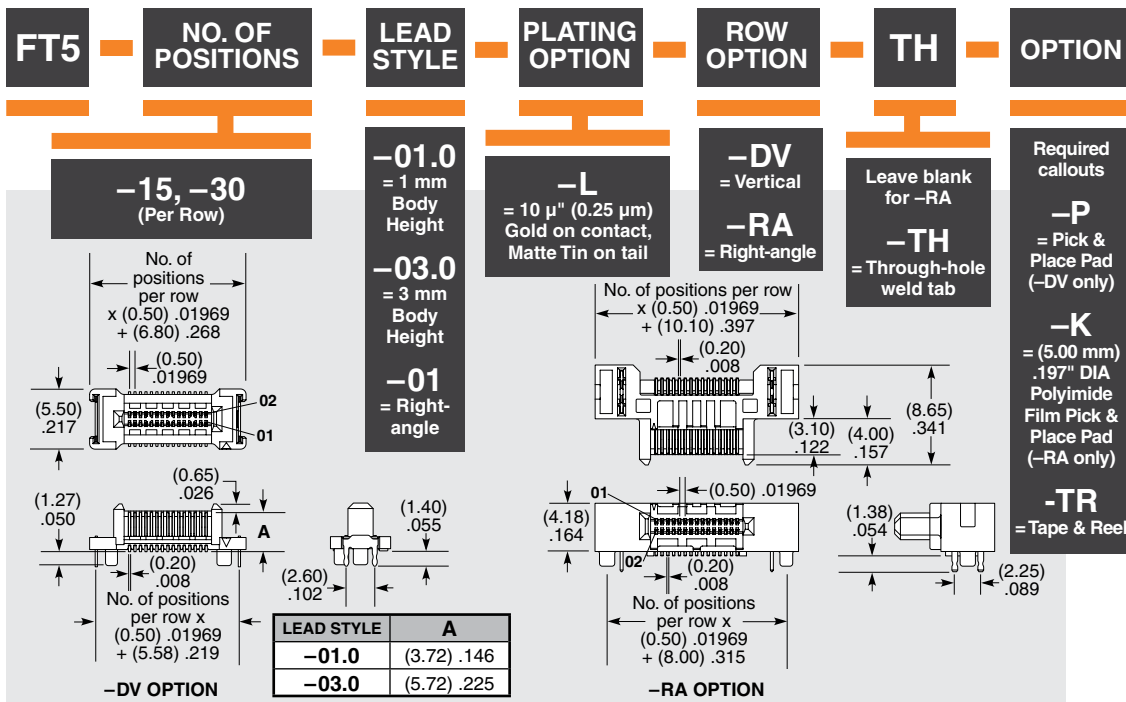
FT5 – NO. OF POSITIONS – LEAD STYLE – PLATING OPTION – ROW OPTION – TH – OPTION

–15, –30
(Per Row)

–01.0
= 1 mm Body Height

–03.0
= 3 mm Body Height

–01
= Right-angle

–L
= 10 µ" (0.25 µm) Gold on contact, Matte Tin on tail

–DV
= Vertical

–RA
= Right-angle

Leave blank for –RA

–TH
= Through-hole weld tab

Required callouts

–P
= Pick & Place Pad (–DV only)

–K
= (5.00 mm) .197" DIA Polyimide Film Pick & Place Pad (–RA only)

-TR
=Tape & Reel

No. of positions per row x (0.50) .01969 + (6.80) .268

(0.50) .01969

(5.50) .217

02

01

(0.65) .026

(1.27) .050

A

(0.20) .008

No. of positions per row x (0.50) .01969 + (5.58) .219

–DV OPTION

(1.40) .055

(2.60) .102

| LEAD STYLE | A |
|---|---|
| –01.0 | (3.72) .146 |
| –03.0 | (5.72) .225 |

No. of positions per row x (0.50) .01969 + (10.10) .397

(0.20) .008

(8.65) .341

(3.10) .122

(4.00) .157

01

(0.50) .01969

(4.18) .164

02

(0.20) .008

No. of positions per row x (0.50) .01969 + (8.00) .315

–RA OPTION

(1.38) .054

(2.25) .089